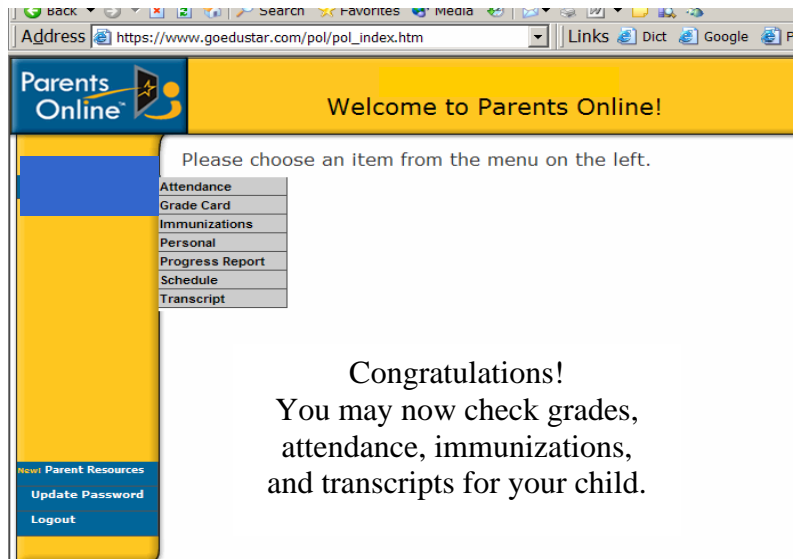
Back Search Favorites Media

Address https://www.goedustar.com/pol/pol_index.htm

Links Dict Google

Parents Online™

Welcome to Parents Online!

Please choose an item from the menu on the left.

Attendance
Grade Card
Immunizations
Personal
Progress Report
Schedule
Transcript

New! Parent Resources
Update Password
Logout

Congratulations!
You may now check grades, attendance, immunizations, and transcripts for your child.